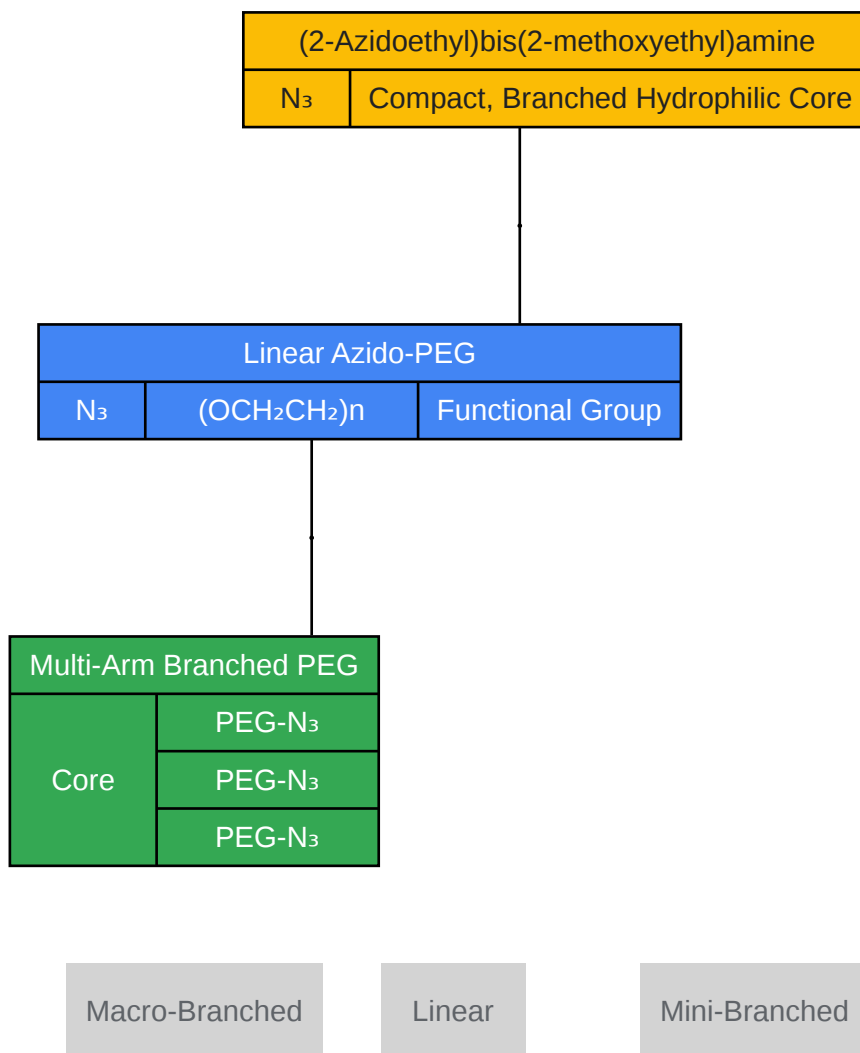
(2-Azidoethyl)bis(2-methoxyethyl)amine

$N_3$ | Compact, Branched Hydrophilic Core

Linear Azido-PEG

$N_3$ | $(OCH_2CH_2)n$ | Functional Group

Multi-Arm Branched PEG

Core

PEG-$N_3$

PEG-$N_3$

PEG-$N_3$

Macro-Branched

Linear

Mini-Branched